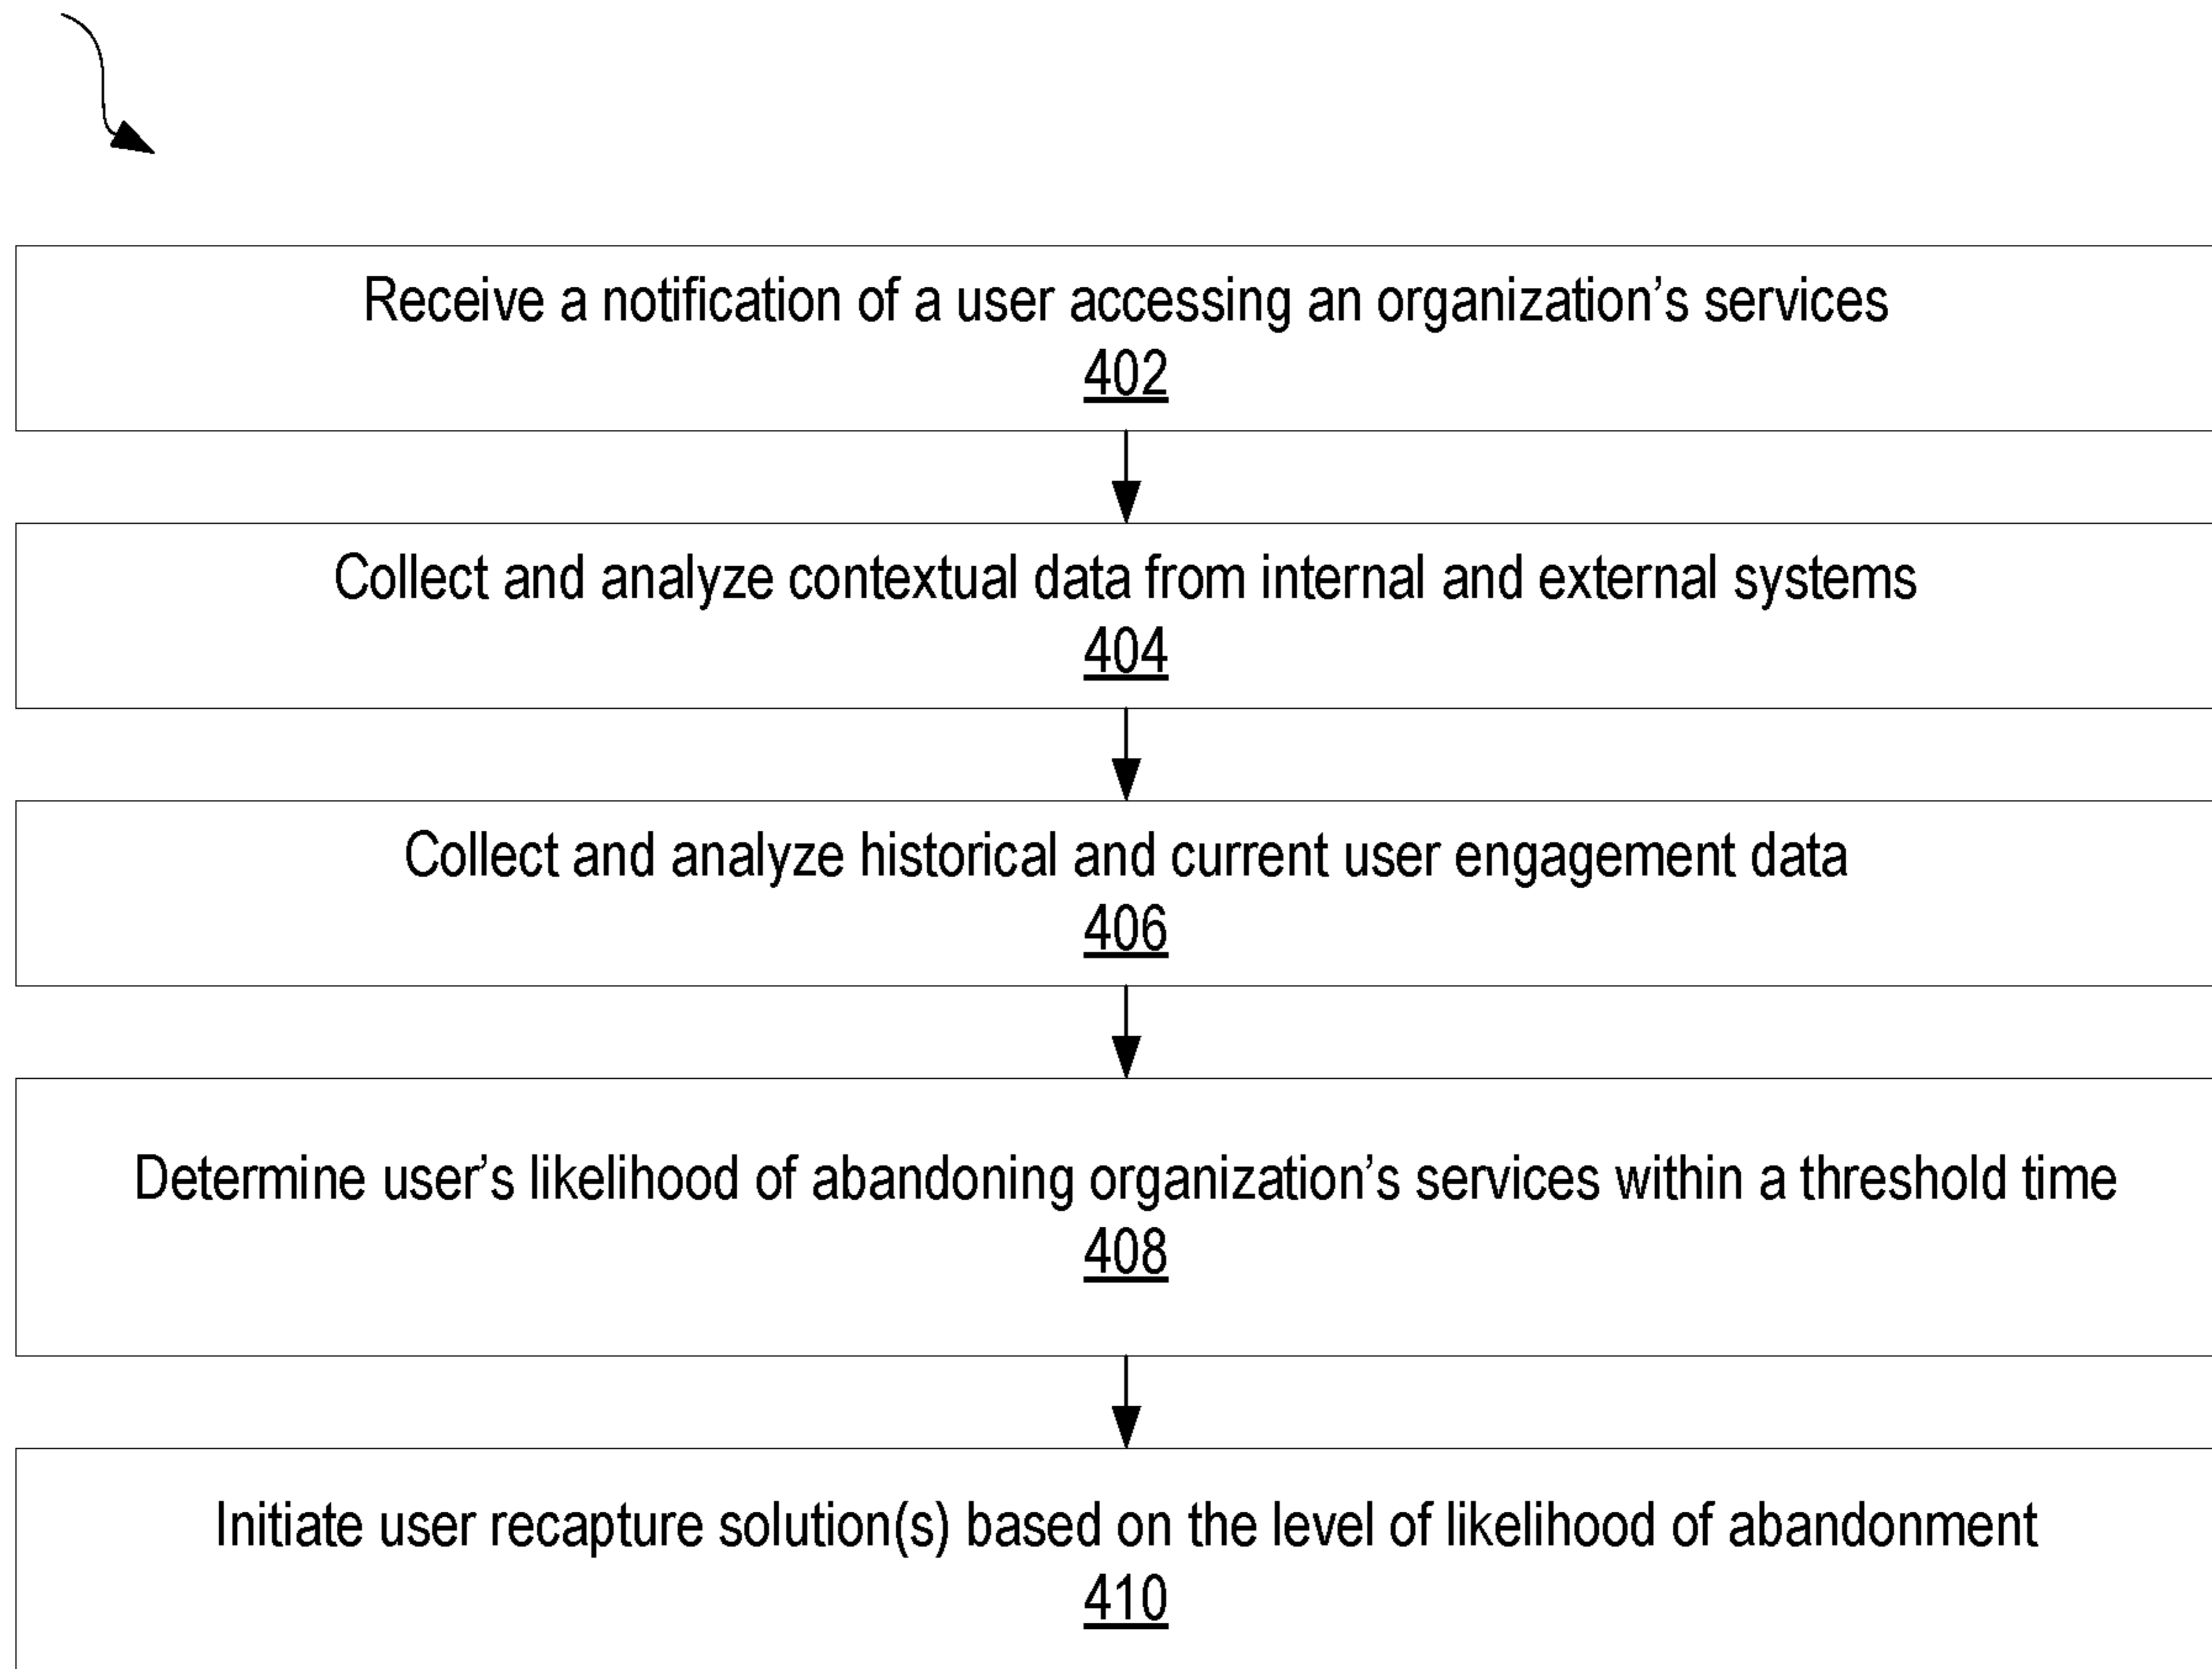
Receive a notification of a user accessing an organization’s services
402

Collect and analyze contextual data from internal and external systems
404

Collect and analyze historical and current user engagement data
406

Determine user’s likelihood of abandoning organization’s services within a threshold time
408

Initiate user recapture solution(s) based on the level of likelihood of abandonment
410